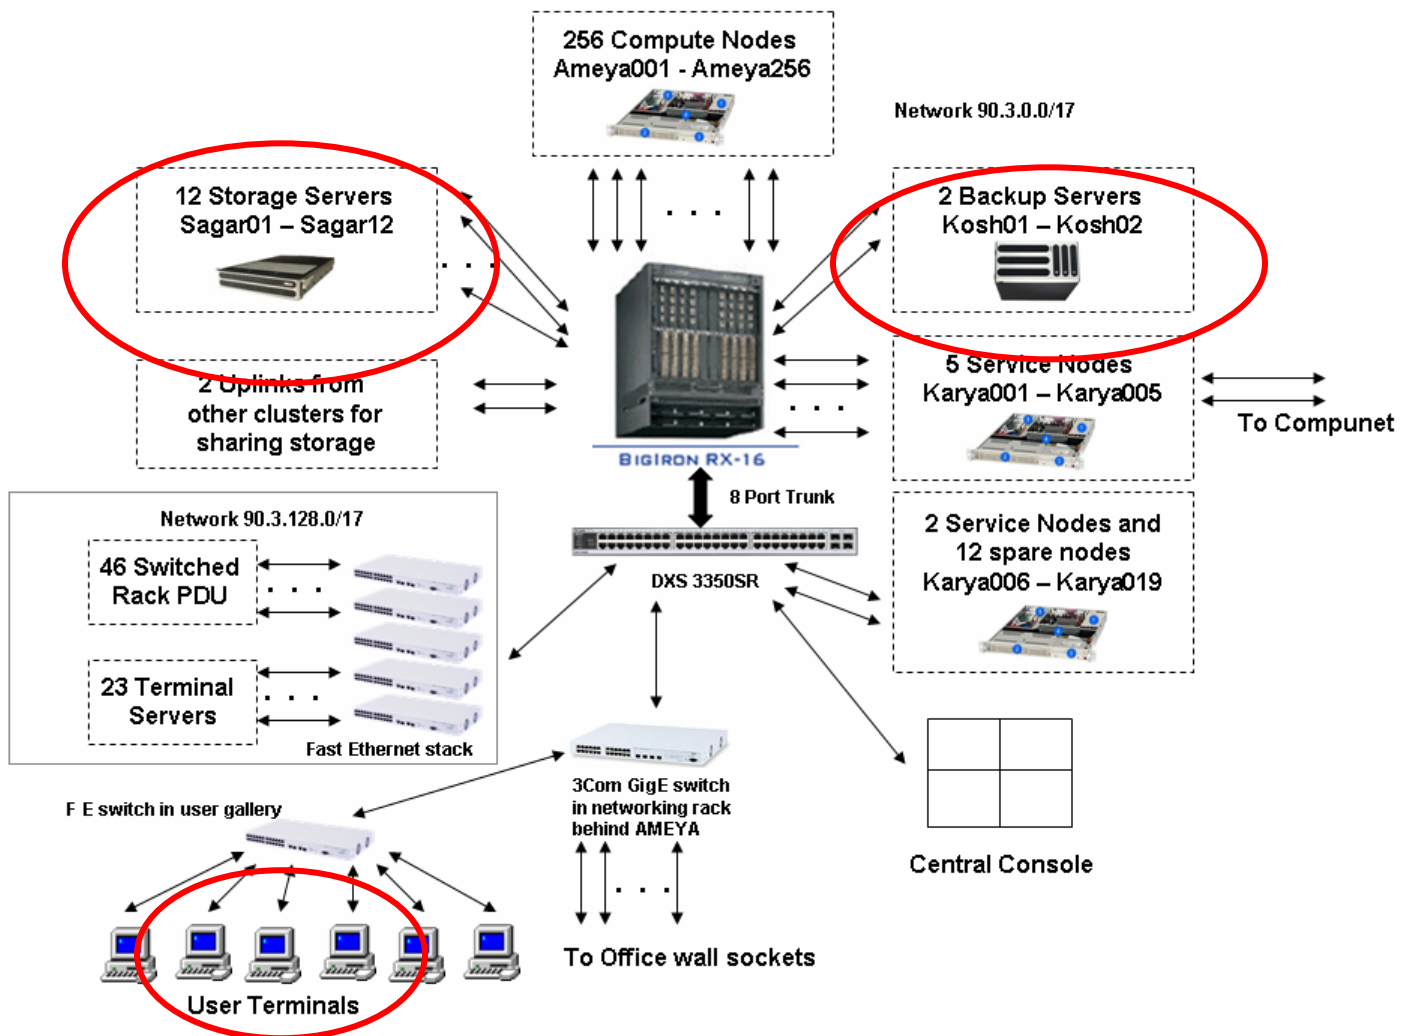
256 Compute Nodes
Ameya001 - Ameya256

Network 90.3.0.0/17

12 Storage Servers
Sagar01 – Sagar12

2 Backup Servers
Kosh01 – Kosh02

2 Uplinks from
other clusters for
sharing storage

5 Service Nodes
Karya001 – Karya005

To Compunet

BIGIRON RX-16

8 Port Trunk

Network 90.3.128.0/17

46 Switched
Rack PDU

DXS 3350SR

2 Service Nodes and
12 spare nodes
Karya006 – Karya019

23 Terminal
Servers

Fast Ethernet stack

3Com GigE switch
in networking rack
behind AMEYA

F E switch in user gallery

Central Console

To Office wall sockets

User Terminals